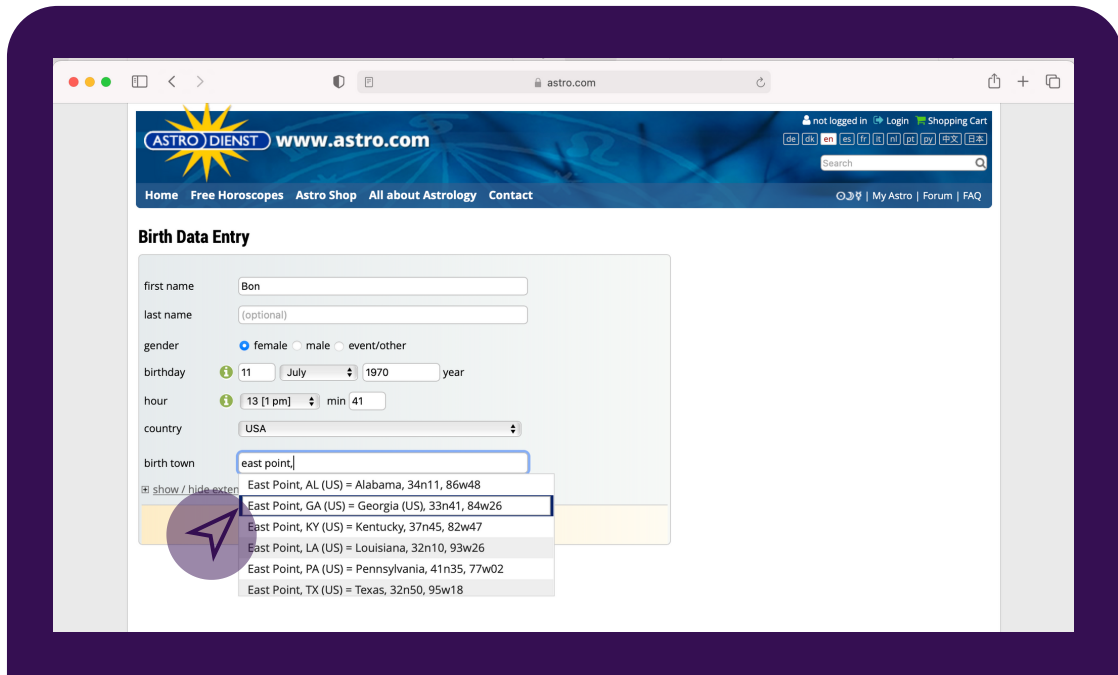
astro.com

ASTRO DIENST www.astro.com

not logged in Login Shopping Cart

de dk en es fr it nl pt ру 中文 日本

Search

Home Free Horoscopes Astro Shop All about Astrology Contact

My Astro | Forum | FAQ

Birth Data Entry

first name Bon

last name (optional)

gender female male event/other

birthday 11 July 1970 year

hour 13 [1 pm] min 41

country USA

birth town east point,

show / hide exten

East Point, AL (US) = Alabama, 34n11, 86w48
East Point, GA (US) = Georgia (US), 33n41, 84w26
East Point, KY (US) = Kentucky, 37n45, 82w47
East Point, LA (US) = Louisiana, 32n10, 93w26
East Point, PA (US) = Pennsylvania, 41n35, 77w02
East Point, TX (US) = Texas, 32n50, 95w18